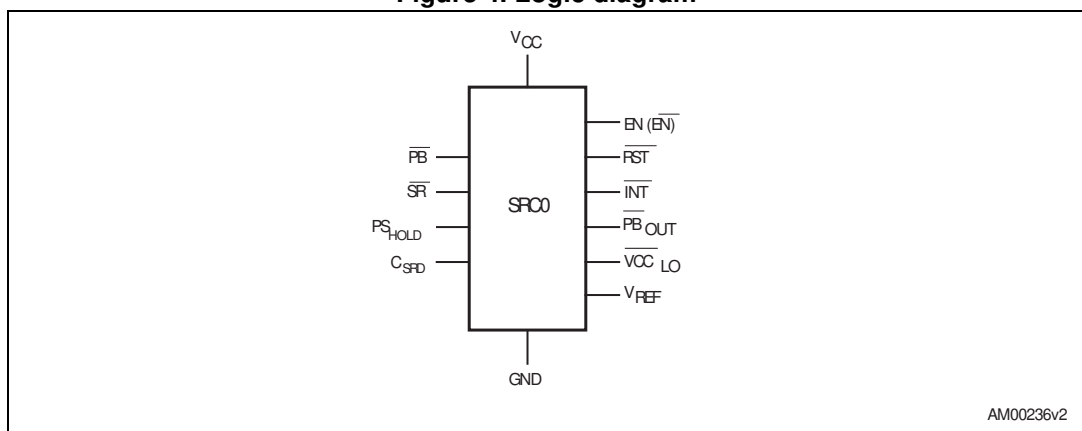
Figure 4. Logic diagram

$V_{CC}$

$\overline{PB}$

$\overline{SR}$

$PS_{HOLD}$

$C_{SRD}$

SRC0

EN ($\overline{EN}$)

$\overline{RST}$

$\overline{INT}$

$\overline{PB}_{OUT}$

$\overline{VCC}_{LO}$

$V_{REF}$

GND

AM00236v2